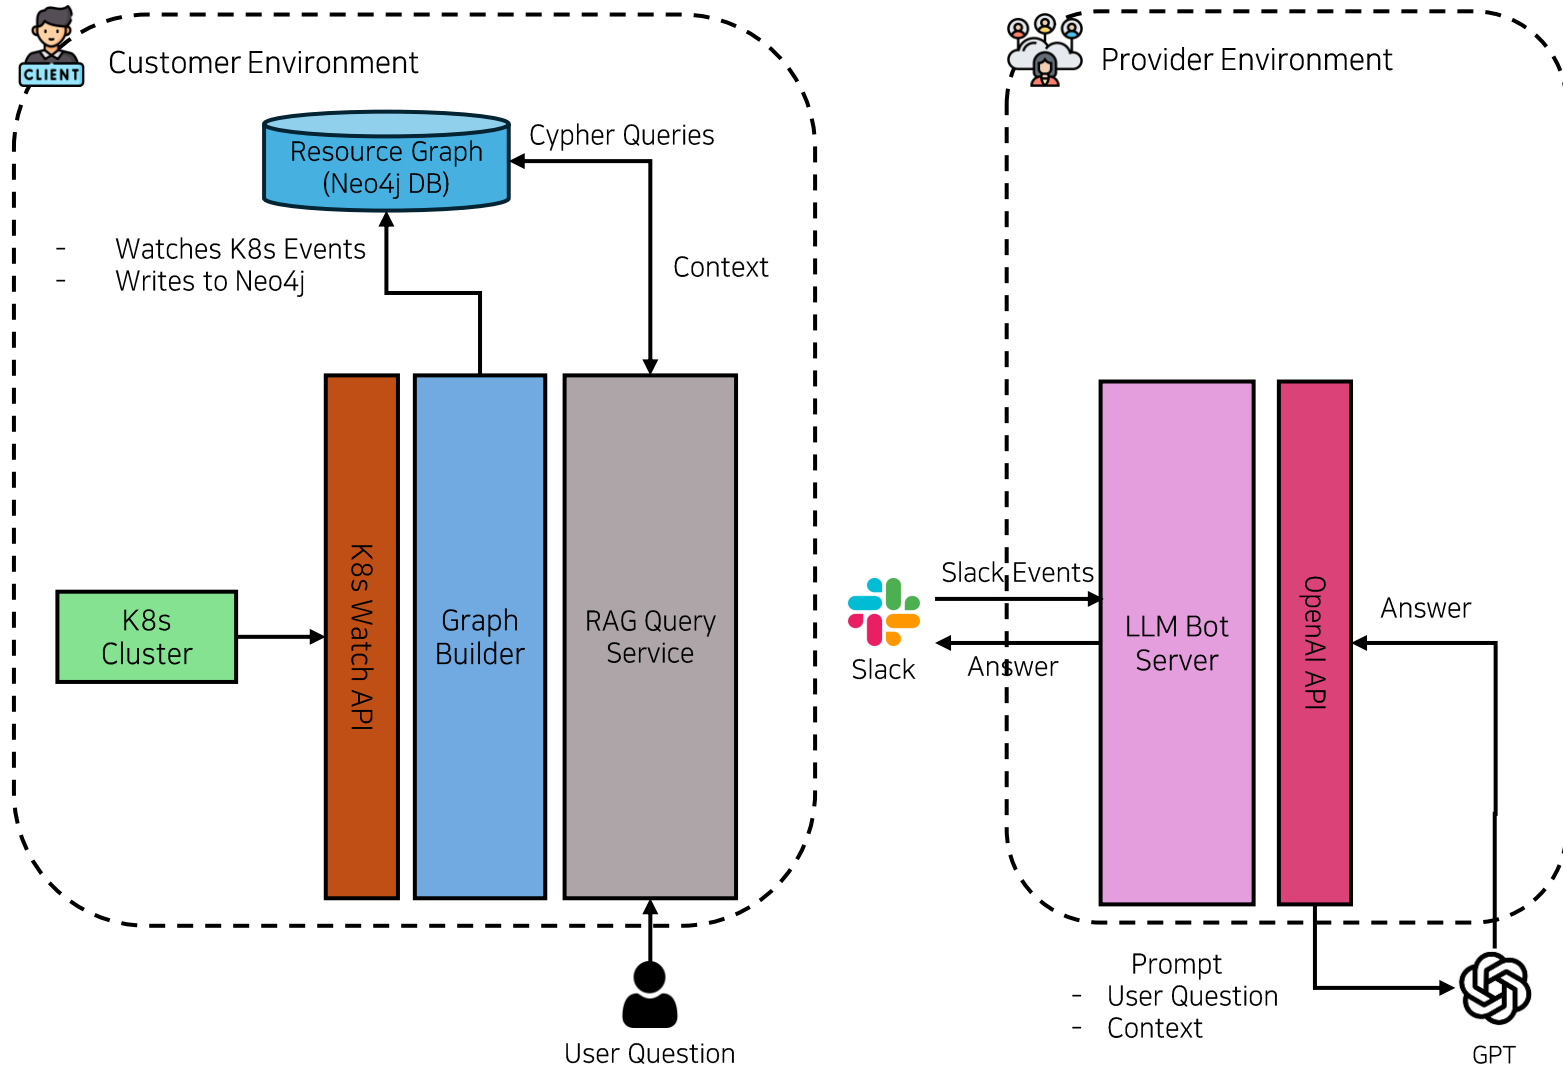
CLIENT

Customer Environment

Resource Graph (Neo4j DB)

Cypher Queries

- Watches K8s Events
- Writes to Neo4j

Context

K8s Cluster

K8s Watch API

Graph Builder

RAG Query Service

User Question

Provider Environment

Slack

Slack Events

Answer

LLM Bot Server

OpenAI API

Answer

Prompt
- User Question
- Context

GPT